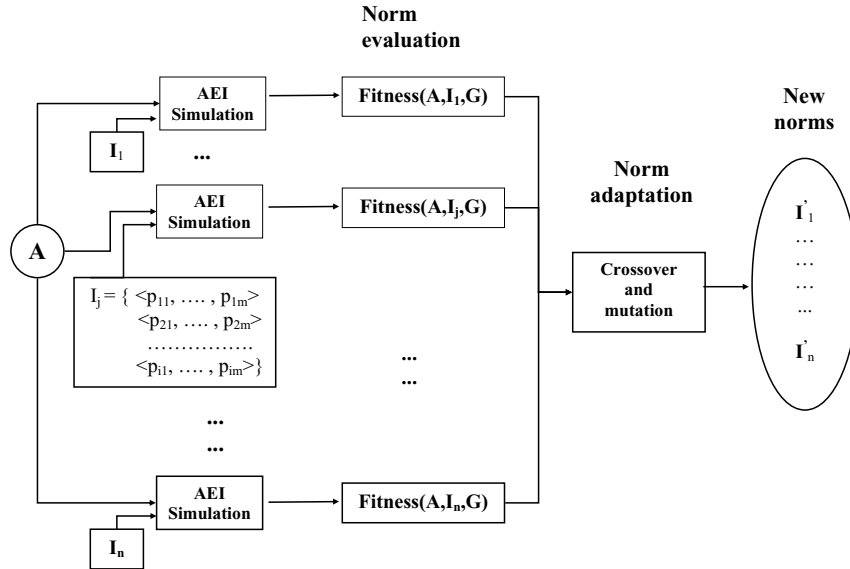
Norm evaluation

New norms

AEI Simulation

Fitness(A,$I_1$,G)

$I_1$

...

Norm adaptation

AEI Simulation

Fitness(A,$I_j$,G)

$I'_1$
…
…
…
...
$I'_n$

A

Crossover and mutation

$I_j$ = { <$p_{11}$, …. , $p_{1m}$>
<$p_{21}$, …. , $p_{2m}$>
…………….
<$p_{i1}$, …. , $p_{im}$>}

...
...

...
...

AEI Simulation

Fitness(A,$I_n$,G)

$I_n$